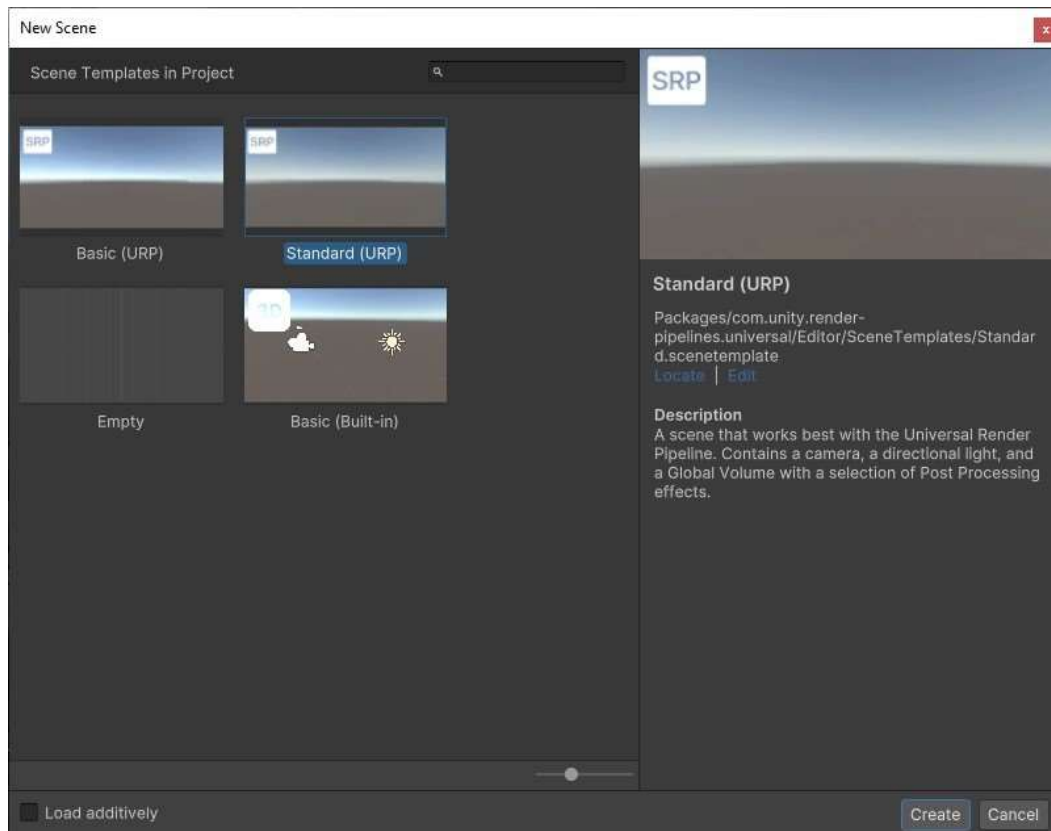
New Scene

Scene Templates in Project

SRP

Basic (URP)

SRP

Standard (URP)

Empty

3D

Basic (Built-in)

SRP

Standard (URP)

Packages/com.unity.render-pipelines.universal/Editor/SceneTemplates/Standard.scenetemplate
Locate | Edit

Description
A scene that works best with the Universal Render Pipeline. Contains a camera, a directional light, and a Global Volume with a selection of Post Processing effects.

Load additively

Create Cancel